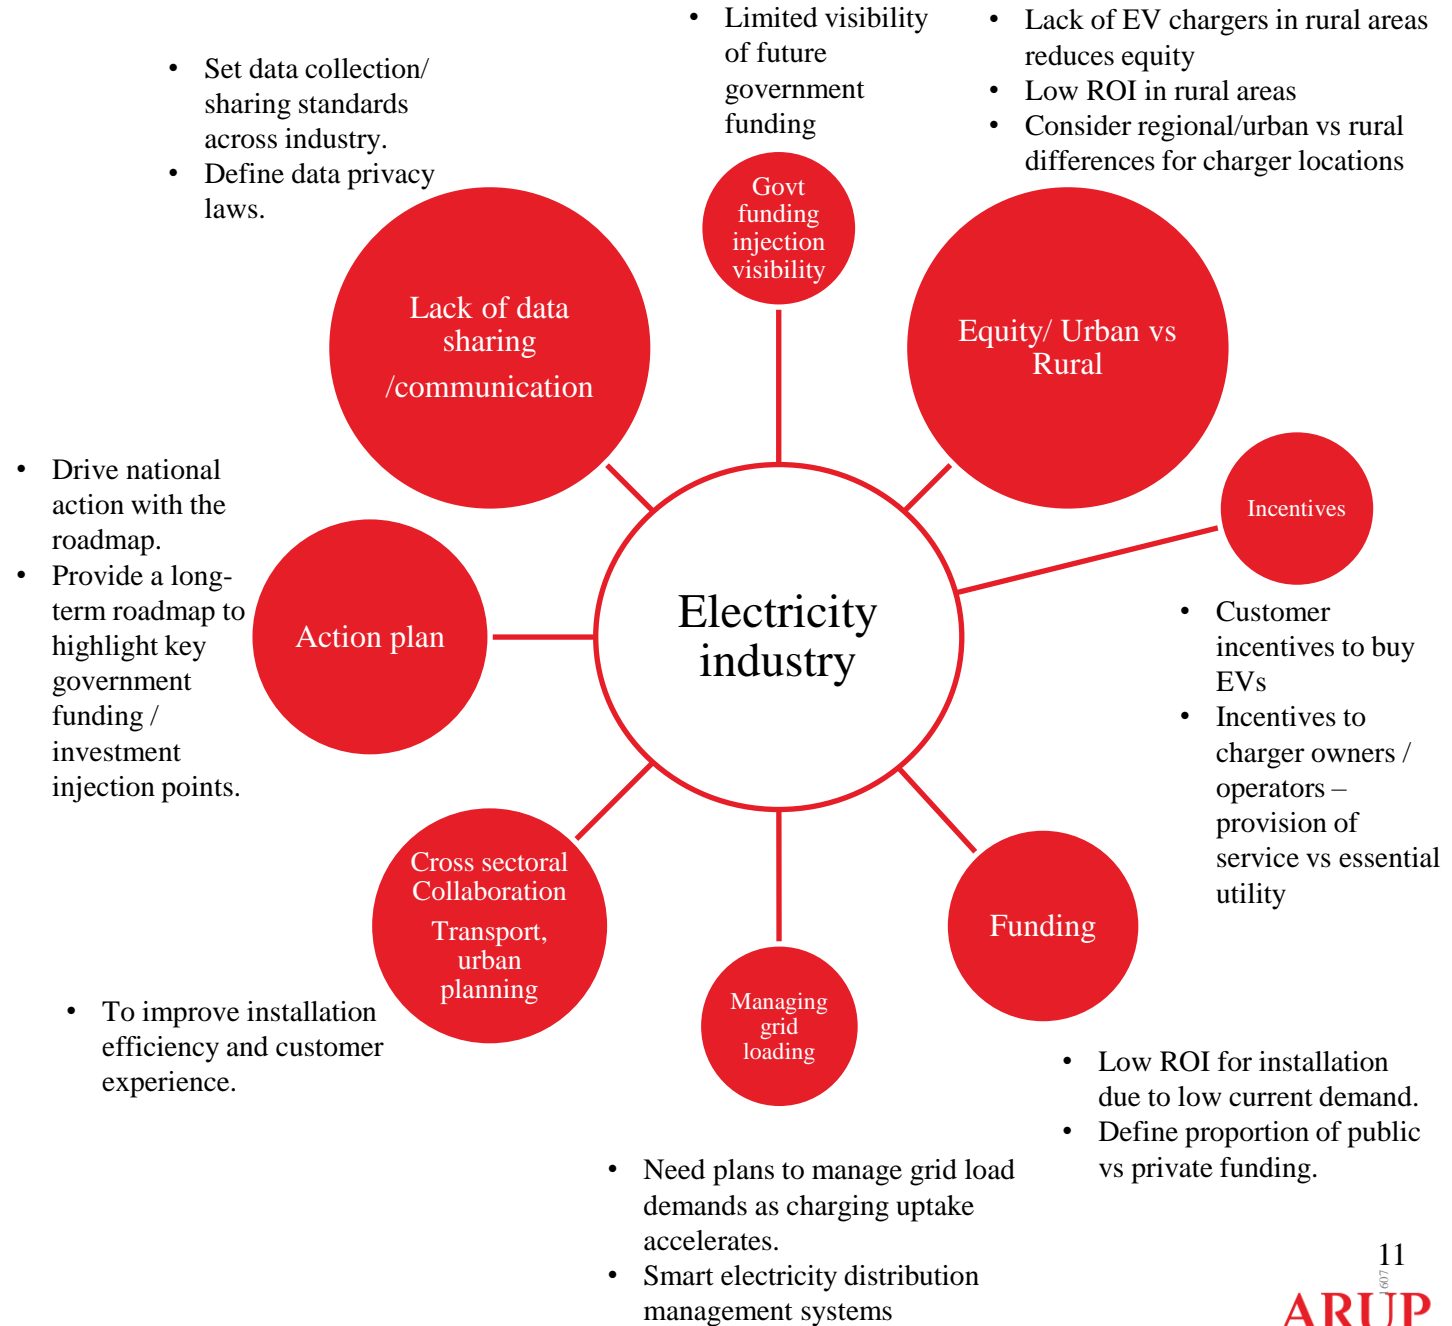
- Set data collection/ sharing standards across industry.
- Define data privacy laws.

- Limited visibility of future government funding

- Lack of EV chargers in rural areas reduces equity
- Low ROI in rural areas
- Consider regional/urban vs rural differences for charger locations

Govt funding injection visibility

Lack of data sharing /communication

Equity/ Urban vs Rural

Incentives

- Drive national action with the roadmap.
- Provide a long-term roadmap to highlight key government funding / investment injection points.

Action plan

Electricity industry

- Customer incentives to buy EVs
- Incentives to charger owners / operators – provision of service vs essential utility

Cross sectoral Collaboration
Transport, urban planning

Funding

Managing grid loading

- To improve installation efficiency and customer experience.

- Low ROI for installation due to low current demand.
- Define proportion of public vs private funding.

- Need plans to manage grid load demands as charging uptake accelerates.
- Smart electricity distribution management systems

11

ARUP